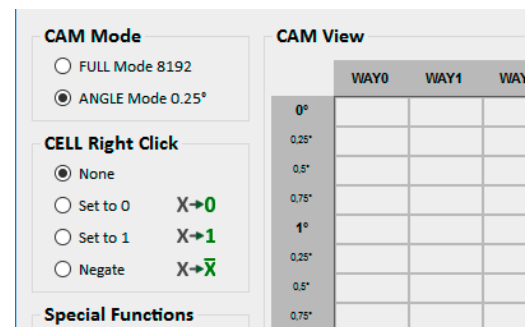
CAM Mode

FULL Mode 8192

ANGLE Mode 0.25°

CELL Right Click

None

Set to 0 $X \to 0$

Set to 1 $X \to 1$

Negate $X \to \overline{X}$

Special Functions

CAM View

| | WAY0 | WAY1 | WAY |
|---|---|---|---|
| 0° | | | |
| 0.25° | | | |
| 0.5° | | | |
| 0.75° | | | |
| 1° | | | |
| 0.25° | | | |
| 0.5° | | | |
| 0.75° | | | |